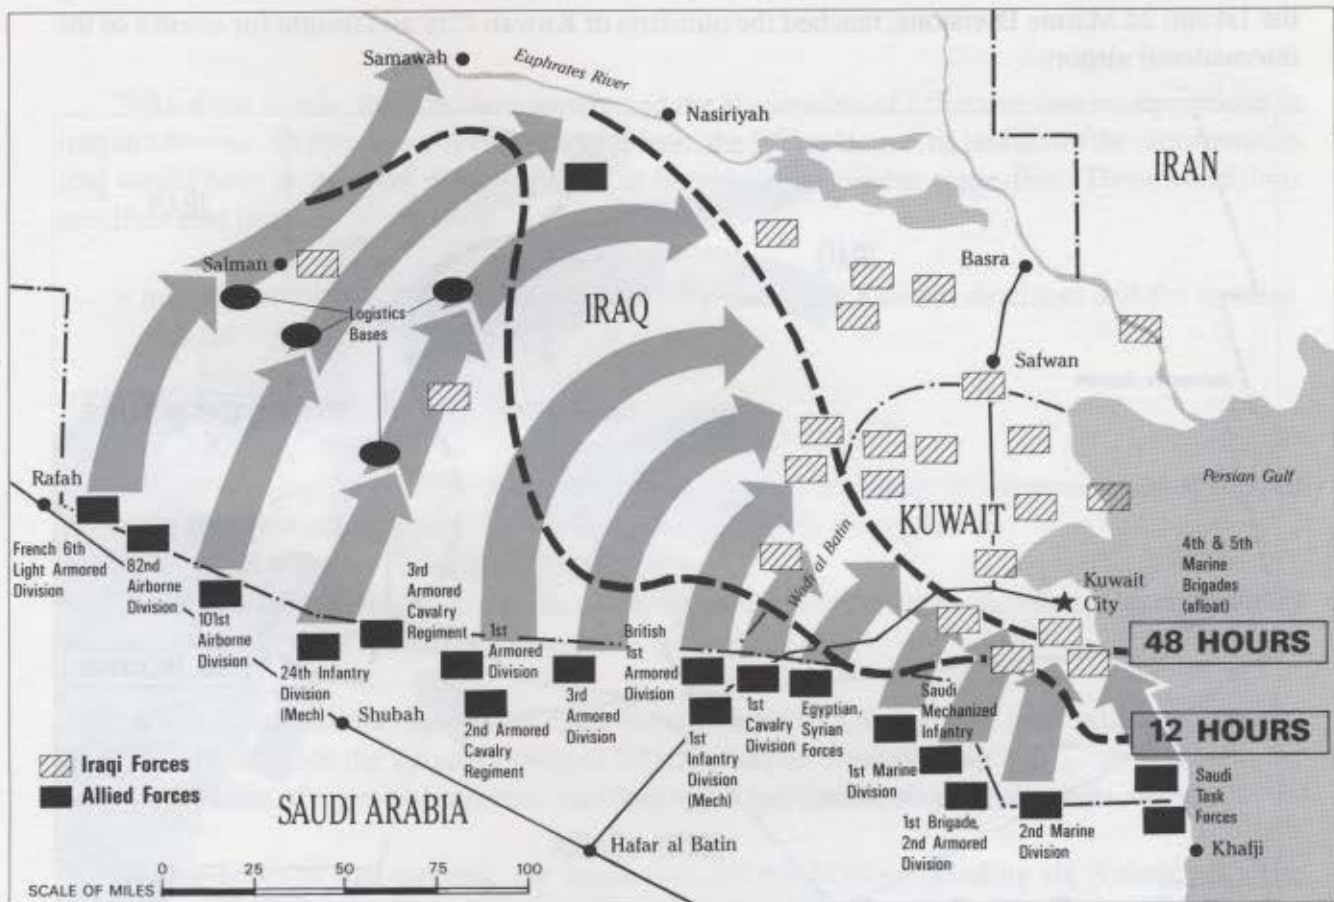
Samawah
Euphrates River
Nasiriyah
IRAN
Salman
Basra
Logistics Bases
IRAQ
Safwan
Rafah
Persian Gulf
KUWAIT
Wadi al Batin
French 6th Light Armored Division
82nd Airborne Division
101st Airborne Division
3rd Armored Cavalry Regiment
1st Armored Division
British 1st Armored Division
4th & 5th Marine Brigades (afloat)
Kuwait City
48 HOURS
24th Infantry Division (Mech)
Shubah
2nd Armored Cavalry Regiment
3rd Armored Division
1st Infantry Division (Mech)
1st Cavalry Division
Egyptian, Syrian Forces
Saudi Mechanized Infantry
12 HOURS
Iraqi Forces
Allied Forces
SAUDI ARABIA
1st Marine Division
1st Brigade, 2nd Armored Division
2nd Marine Division
Saudi Task Forces
Khafji
Hafar al Batin
SCALE OF MILES 0 25 50 75 100